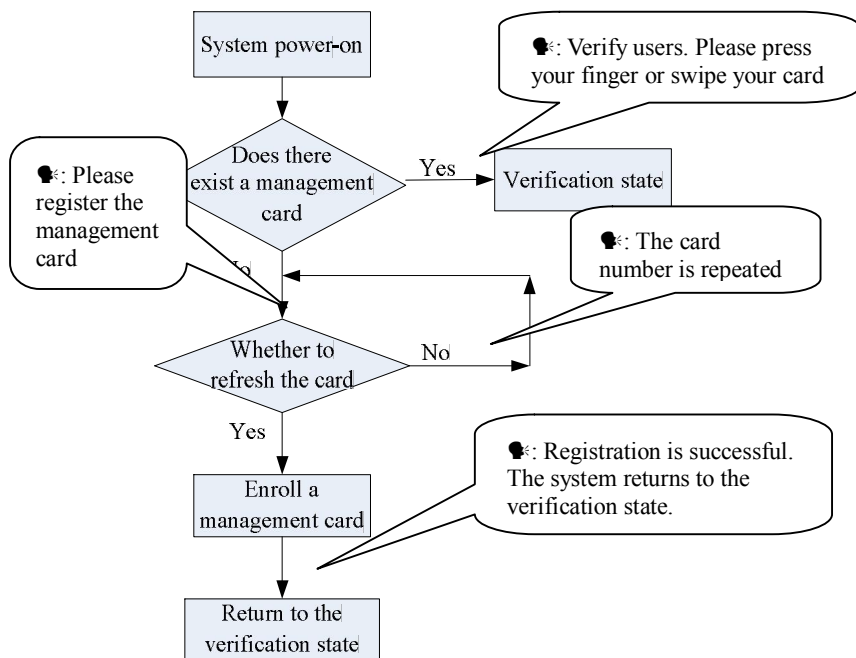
System power-on

: Verify users. Please press your finger or swipe your card

Does there exist a management card

Yes

Verification state

: Please register the management card

: The card number is repeated

No

Whether to refresh the card

No

Yes

: Registration is successful. The system returns to the verification state.

Enroll a management card

Return to the verification state